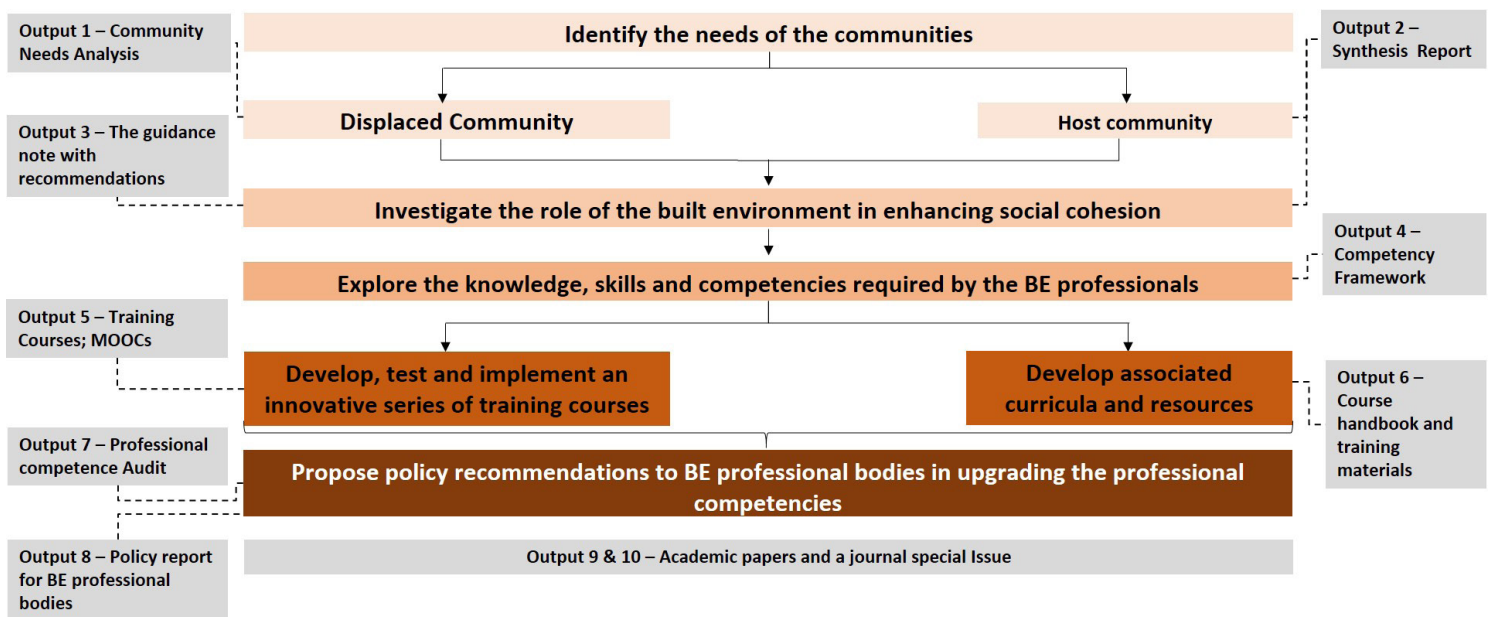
Output 1 – Community Needs Analysis

Identify the needs of the communities

Output 2 – Synthesis Report

Displaced Community

Host community

Output 3 – The guidance note with recommendations

Investigate the role of the built environment in enhancing social cohesion

Output 4 – Competency Framework

Explore the knowledge, skills and competencies required by the BE professionals

Output 5 – Training Courses; MOOCs

Develop, test and implement an innovative series of training courses

Develop associated curricula and resources

Output 6 – Course handbook and training materials

Output 7 – Professional competence Audit

Propose policy recommendations to BE professional bodies in upgrading the professional competencies

Output 8 – Policy report for BE professional bodies

Output 9 & 10 – Academic papers and a journal special Issue